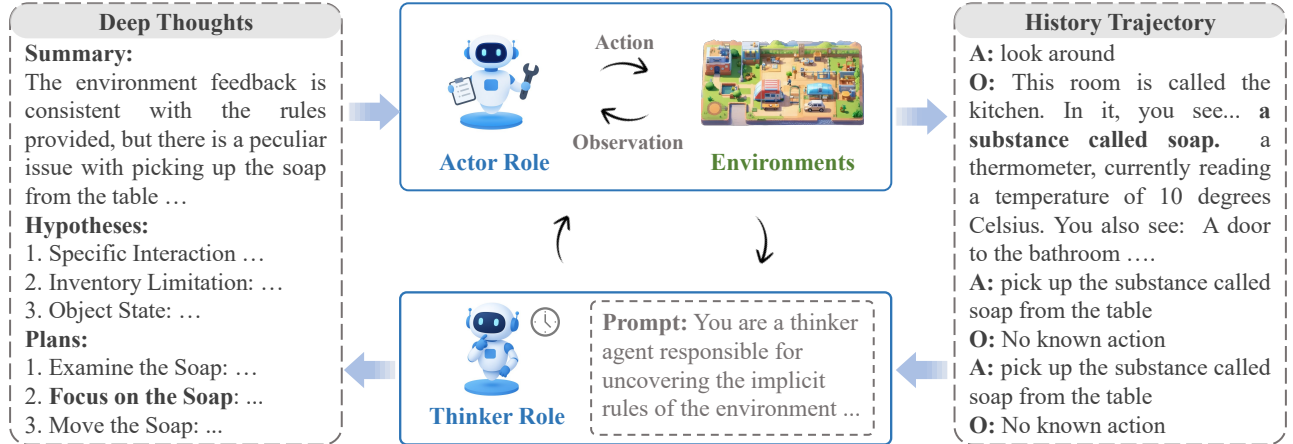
Deep Thoughts

Summary:
The environment feedback is consistent with the rules provided, but there is a peculiar issue with picking up the soap from the table …

Hypotheses:
1. Specific Interaction …
2. Inventory Limitation: …
3. Object State: …

Plans:
1. Examine the Soap: …
2. **Focus on the Soap**: ...
3. Move the Soap: ...

Action

Observation

Actor Role

Environments

Thinker Role

Prompt: You are a thinker agent responsible for uncovering the implicit rules of the environment ...

History Trajectory

**A:** look around
**O:** This room is called the kitchen. In it, you see... **a substance called soap.** a thermometer, currently reading a temperature of 10 degrees Celsius. You also see: A door to the bathroom ….
**A:** pick up the substance called soap from the table
**O:** No known action
**A:** pick up the substance called soap from the table
**O:** No known action